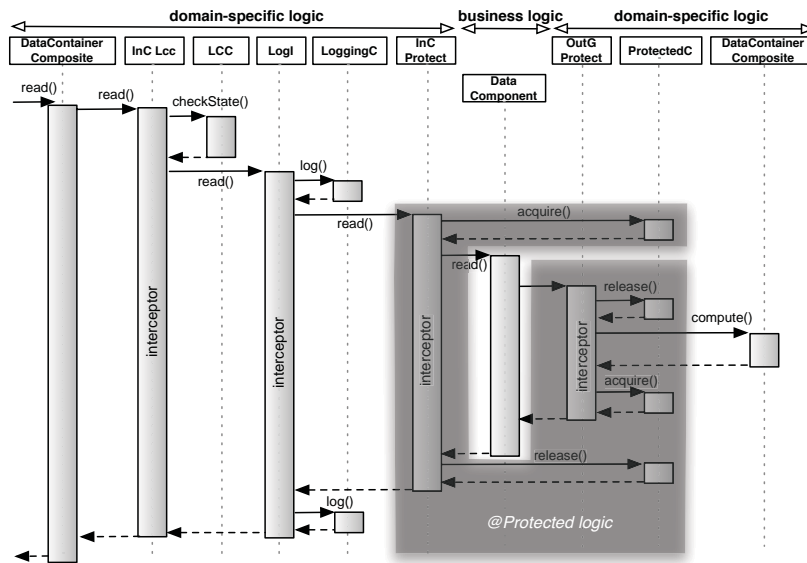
domain-specific logic

business logic

domain-specific logic

DataContainer Composite

InC Lcc

LCC

LogI

LoggingC

InC Protect

OutG Protect

ProtectedC

DataContainer Composite

Data Component

read()

read()

checkState()

read()

log()

read()

acquire()

read()

release()

compute()

acquire()

release()

log()

interceptor

interceptor

interceptor

interceptor

@Protected logic